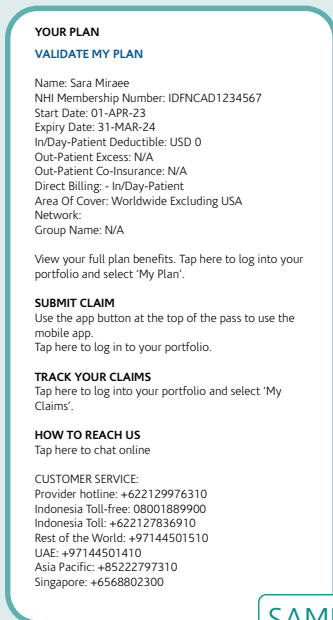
YOUR PLAN

VALIDATE MY PLAN

Name: Sara Miraee
NHI Membership Number: IDFNCAD1234567
Start Date: 01-APR-23
Expiry Date: 31-MAR-24
In/Day-Patient Deductible: USD 0
Out-Patient Excess: N/A
Out-Patient Co-Insurance: N/A
Direct Billing: - In/Day-Patient
Area Of Cover: Worldwide Excluding USA
Network:
Group Name: N/A

View your full plan benefits. Tap here to log into your portfolio and select 'My Plan'.

SUBMIT CLAIM
Use the app button at the top of the pass to use the mobile app.
Tap here to log in to your portfolio.

TRACK YOUR CLAIMS
Tap here to log into your portfolio and select 'My Claims'.

HOW TO REACH US
Tap here to chat online

CUSTOMER SERVICE:
Provider hotline: +622129976310
Indonesia Toll-free: 08001889900
Indonesia Toll: +622127836910
Rest of the World: +97144501510
UAE: +97144501410
Asia Pacific: +85222797310
Singapore: +6568802300

SAM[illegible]